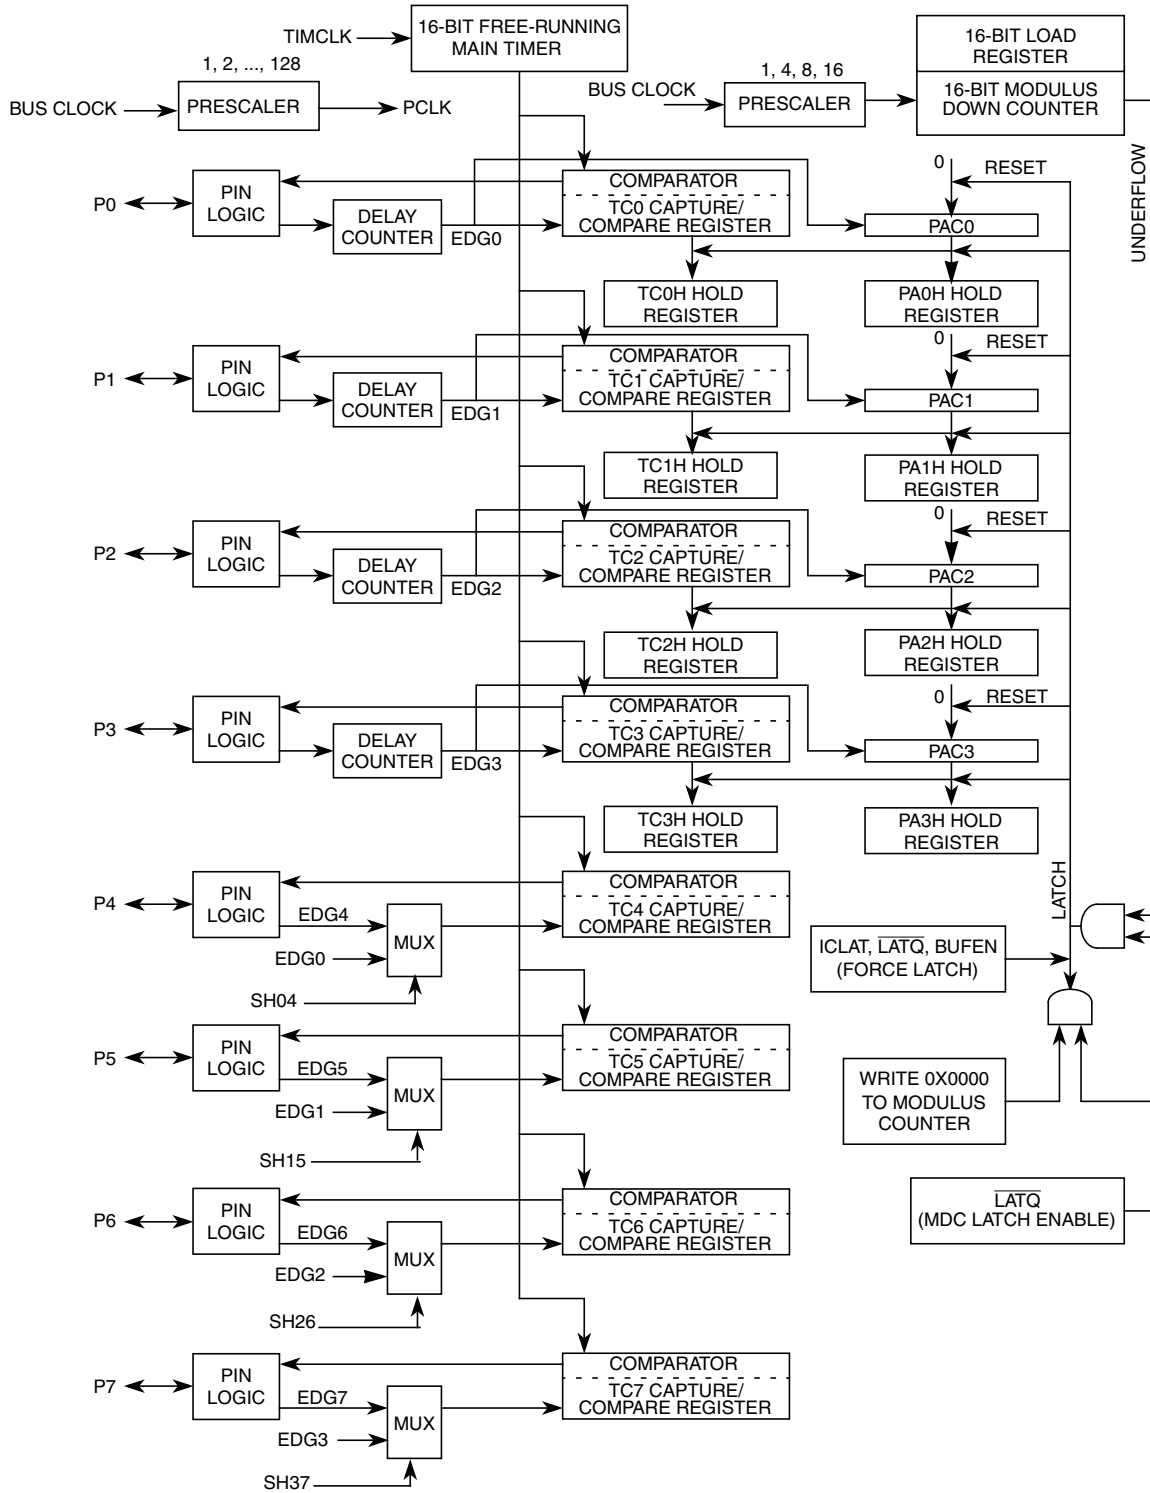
TIMCLK
16-BIT FREE-RUNNING MAIN TIMER
16-BIT LOAD REGISTER
16-BIT MODULUS DOWN COUNTER
1, 2, ..., 128
BUS CLOCK
PRESCALER
PCLK
BUS CLOCK
1, 4, 8, 16
PRESCALER
UNDERFLOW

P0
PIN LOGIC
DELAY COUNTER
EDG0
COMPARATOR
TC0 CAPTURE/ COMPARE REGISTER
0
RESET
PAC0
TC0H HOLD REGISTER
PA0H HOLD REGISTER

P1
PIN LOGIC
DELAY COUNTER
EDG1
COMPARATOR
TC1 CAPTURE/ COMPARE REGISTER
0
RESET
PAC1
TC1H HOLD REGISTER
PA1H HOLD REGISTER

P2
PIN LOGIC
DELAY COUNTER
EDG2
COMPARATOR
TC2 CAPTURE/ COMPARE REGISTER
0
RESET
PAC2
TC2H HOLD REGISTER
PA2H HOLD REGISTER

P3
PIN LOGIC
DELAY COUNTER
EDG3
COMPARATOR
TC3 CAPTURE/ COMPARE REGISTER
0
RESET
PAC3
TC3H HOLD REGISTER
PA3H HOLD REGISTER

P4
PIN LOGIC
EDG4
MUX
EDG0
SH04
COMPARATOR
TC4 CAPTURE/ COMPARE REGISTER
LATCH
ICLAT, $\overline{LATQ}$, BUFEN (FORCE LATCH)

P5
PIN LOGIC
EDG5
MUX
EDG1
SH15
COMPARATOR
TC5 CAPTURE/ COMPARE REGISTER
WRITE 0X0000 TO MODULUS COUNTER

P6
PIN LOGIC
EDG6
MUX
EDG2
SH26
COMPARATOR
TC6 CAPTURE/ COMPARE REGISTER
$\overline{LATQ}$ (MDC LATCH ENABLE)

P7
PIN LOGIC
EDG7
MUX
EDG3
SH37
COMPARATOR
TC7 CAPTURE/ COMPARE REGISTER